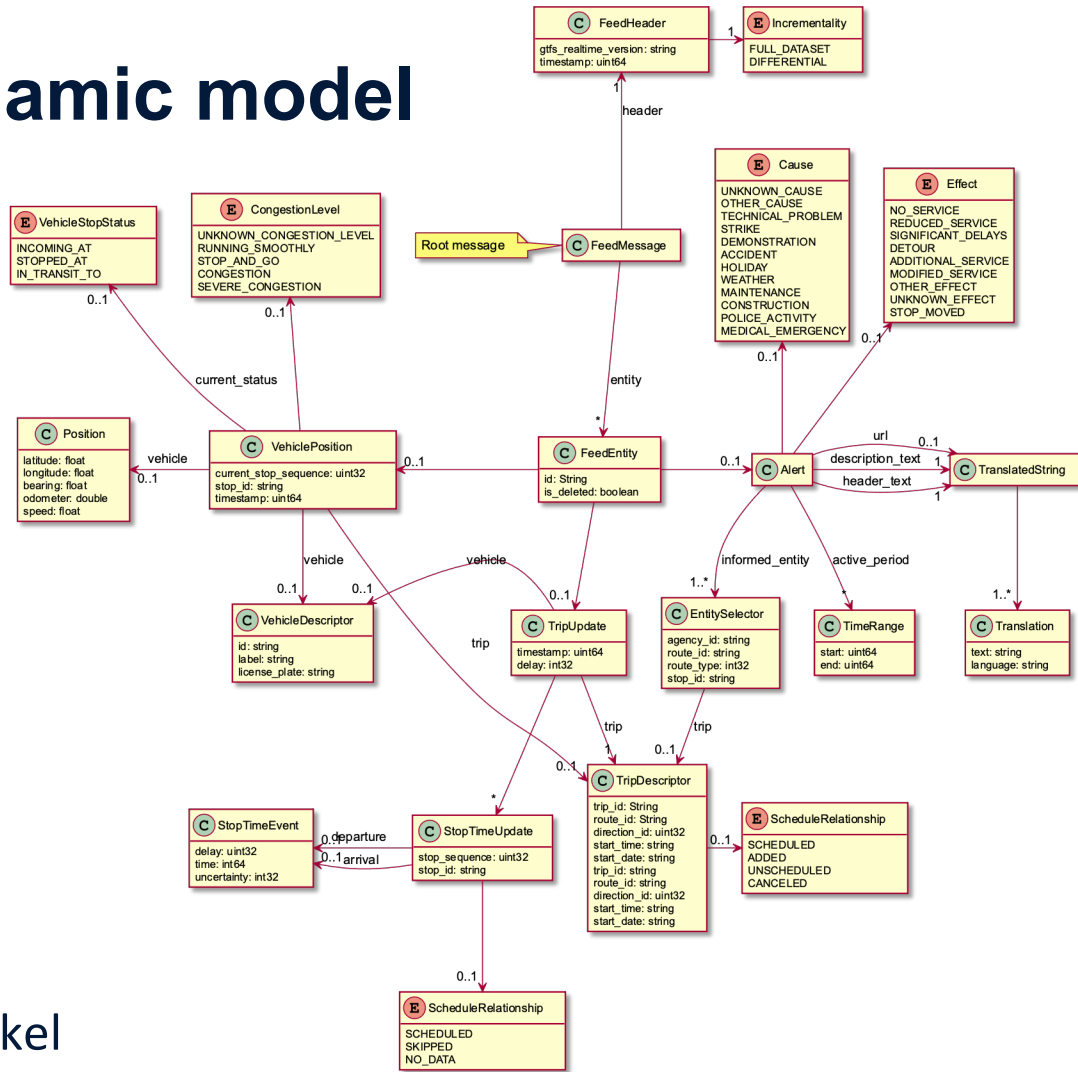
amic model

C FeedHeader
gtfs_realtime_version: string
timestamp: uint64

1

E Incrementality
FULL_DATASET
DIFFERENTIAL

1
header

E Cause
UNKNOWN_CAUSE
OTHER_CAUSE
TECHNICAL_PROBLEM
STRIKE
DEMONSTRATION
ACCIDENT
HOLIDAY
WEATHER
MAINTENANCE
CONSTRUCTION
POLICE_ACTIVITY
MEDICAL_EMERGENCY

E Effect
NO_SERVICE
REDUCED_SERVICE
SIGNIFICANT_DELAYS
DETOUR
ADDITIONAL_SERVICE
MODIFIED_SERVICE
OTHER_EFFECT
UNKNOWN_EFFECT
STOP_MOVED

E VehicleStopStatus
INCOMING_AT
STOPPED_AT
IN_TRANSIT_TO

E CongestionLevel
UNKNOWN_CONGESTION_LEVEL
RUNNING_SMOOTHLY
STOP_AND_GO
CONGESTION
SEVERE_CONGESTION

Root message

C FeedMessage

0..1
0..1
current_status
entity
0..1
0..1

C Position
latitude: float
longitude: float
bearing: float
odometer: double
speed: float

vehicle
0..1

C VehiclePosition
current_stop_sequence: uint32
stop_id: string
timestamp: uint64

0..1
*

C FeedEntity
id: String
is_deleted: boolean

0..1

C Alert

url
0..1
description_text
1
header_text
1

C TranslatedString

vehicle
vehicle
0..1
0..1
0..1
informed_entity
active_period
1..*
*
1..*

C VehicleDescriptor
id: string
label: string
license_plate: string

trip

C TripUpdate
timestamp: uint64
delay: int32

C EntitySelector
agency_id: string
route_id: string
route_type: int32
stop_id: string

C TimeRange
start: uint64
end: uint64

C Translation
text: string
language: string

trip
trip
1
0..1
0..1
*

C StopTimeEvent
delay: uint32
time: int64
uncertainty: int32

0..1 departure
0..1 arrival

C StopTimeUpdate
stop_sequence: uint32
stop_id: string

C TripDescriptor
trip_id: String
route_id: String
direction_id: uint32
start_time: string
start_date: string
trip_id: string
route_id: string
direction_id: uint32
start_time: string
start_date: string

0..1

E ScheduleRelationship
SCHEDULED
ADDED
UNSCHEDULED
CANCELED

0..1

E ScheduleRelationship
SCHEDULED
SKIPPED
NO_DATA

kel